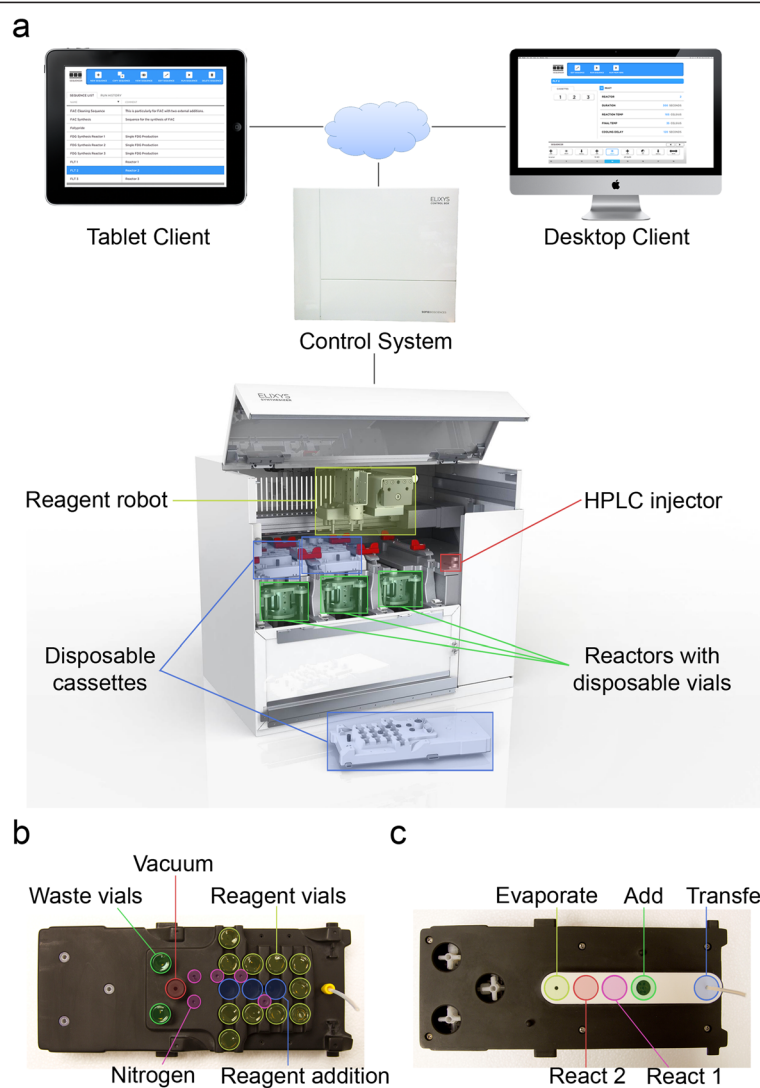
a

SEQUENCE LIST RUN HISTORY

FAC Cleaning Sequence
FAC Synthesis
Fallypride
FDG Synthesis Reactor 1
FDG Synthesis Reactor 2
FDG Synthesis Reactor 3
FLT 1
FLT 2
FLT 3

This is particularly for FAC with two ordered additions
Sequence for the synthesis of FAC
Single FDG Production
Single FDG Production
Single FDG Production
Reactor 1
Reactor 2
Reactor 3

Tablet Client

REACTOR
DURATION
REACTION TEMP
FINAL TEMP
COOLING DELAY

1 2 3

Desktop Client

ELIXYS

Control System

ELIXYS

Reagent robot

HPLC injector

Disposable cassettes

Reactors with disposable vials

b

Vacuum

Waste vials

Reagent vials

Nitrogen

Reagent addition

c

Evaporate

Add

Transfe

React 2

React 1